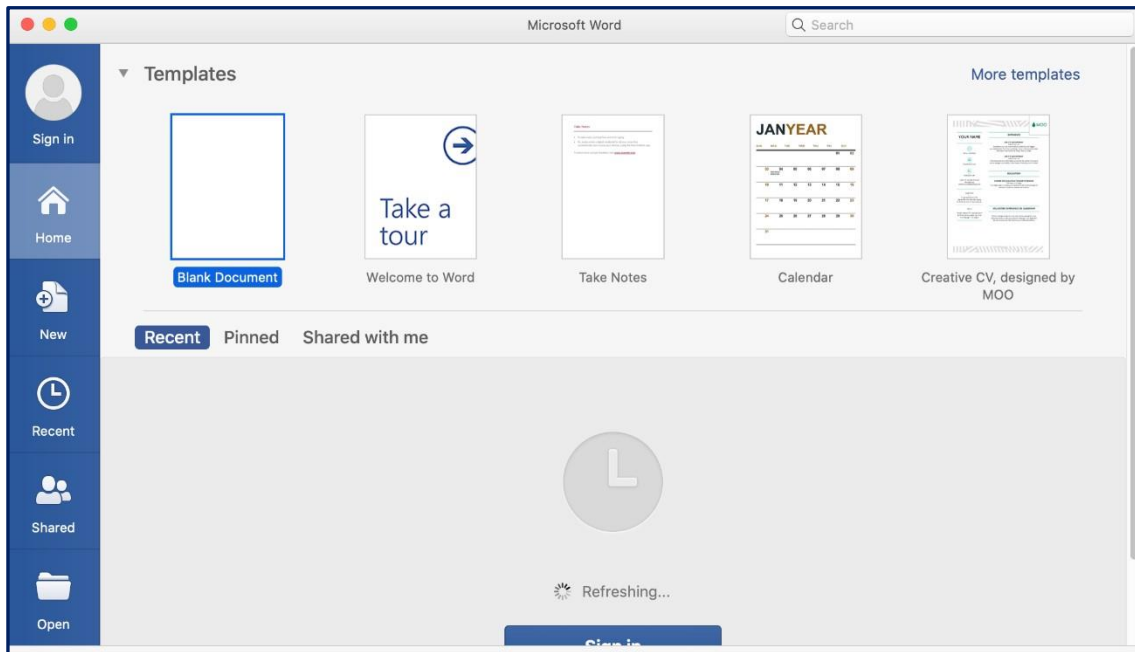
Microsoft Word

Search

Sign in

Home

New

Recent

Shared

Open

Templates

More templates

Take a tour

JANYEAR

YOUR NAME

MOO

Blank Document

Welcome to Word

Take Notes

Calendar

Creative CV, designed by MOO

Recent Pinned Shared with me

Refreshing...

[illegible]